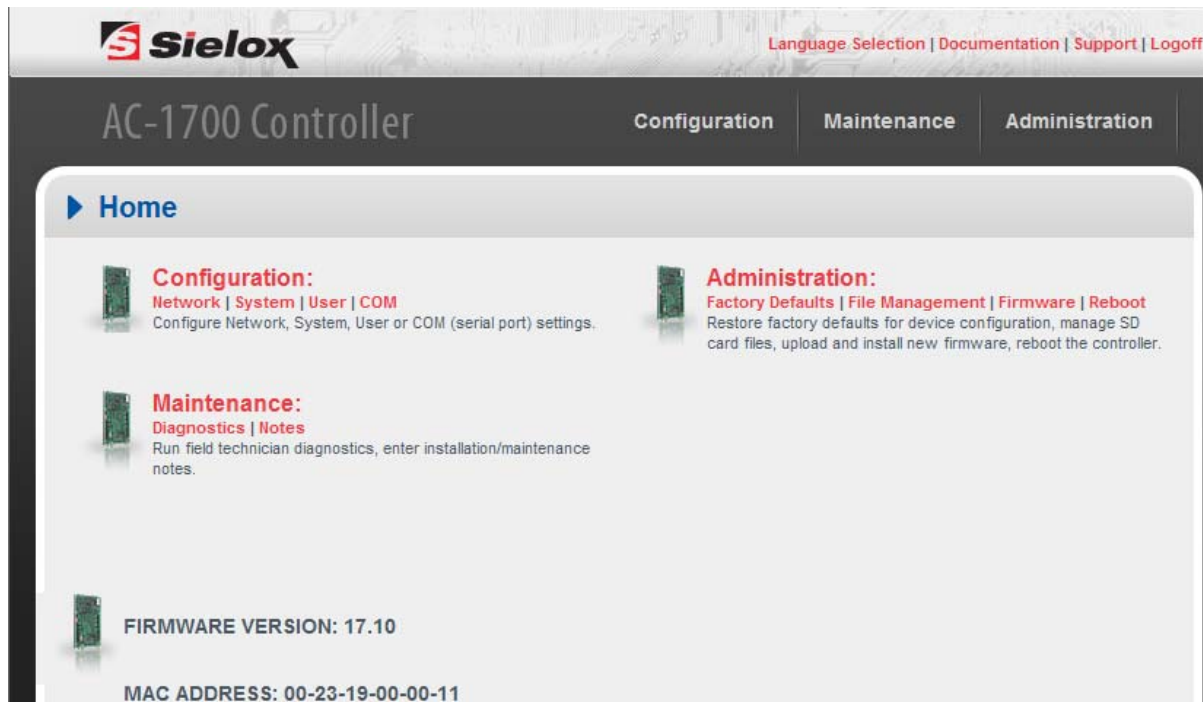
Sielox

Language Selection | Documentation | Support | Logoff

AC-1700 Controller

Configuration Maintenance Administration

Home

Configuration:
Network | System | User | COM
Configure Network, System, User or COM (serial port) settings.

Administration:
Factory Defaults | File Management | Firmware | Reboot
Restore factory defaults for device configuration, manage SD card files, upload and install new firmware, reboot the controller.

Maintenance:
Diagnostics | Notes
Run field technician diagnostics, enter installation/maintenance notes.

FIRMWARE VERSION: 17.10

MAC ADDRESS: 00-23-19-00-00-11